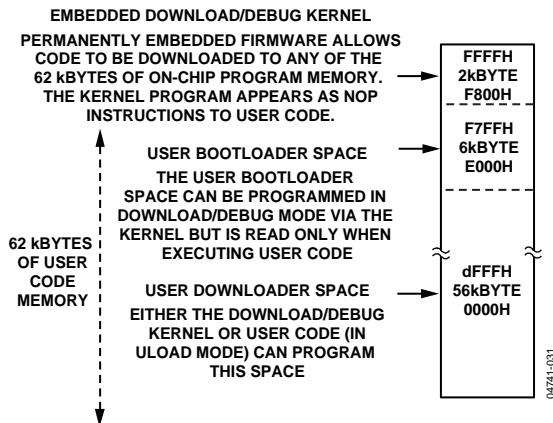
EMBEDDED DOWNLOAD/DEBUG KERNEL

PERMANENTLY EMBEDDED FIRMWARE ALLOWS CODE TO BE DOWNLOADED TO ANY OF THE 62 kBYTES OF ON-CHIP PROGRAM MEMORY. THE KERNEL PROGRAM APPEARS AS NOP INSTRUCTIONS TO USER CODE.

FFFFH
2kBYTE
F800H

USER BOOTLOADER SPACE

THE USER BOOTLOADER SPACE CAN BE PROGRAMMED IN DOWNLOAD/DEBUG MODE VIA THE KERNEL BUT IS READ ONLY WHEN EXECUTING USER CODE

F7FFH
6kBYTE
E000H

62 kBYTES OF USER CODE MEMORY

USER DOWNLOADER SPACE

EITHER THE DOWNLOAD/DEBUG KERNEL OR USER CODE (IN ULOAD MODE) CAN PROGRAM THIS SPACE

dFFFH
56kBYTE
0000H

04741-031